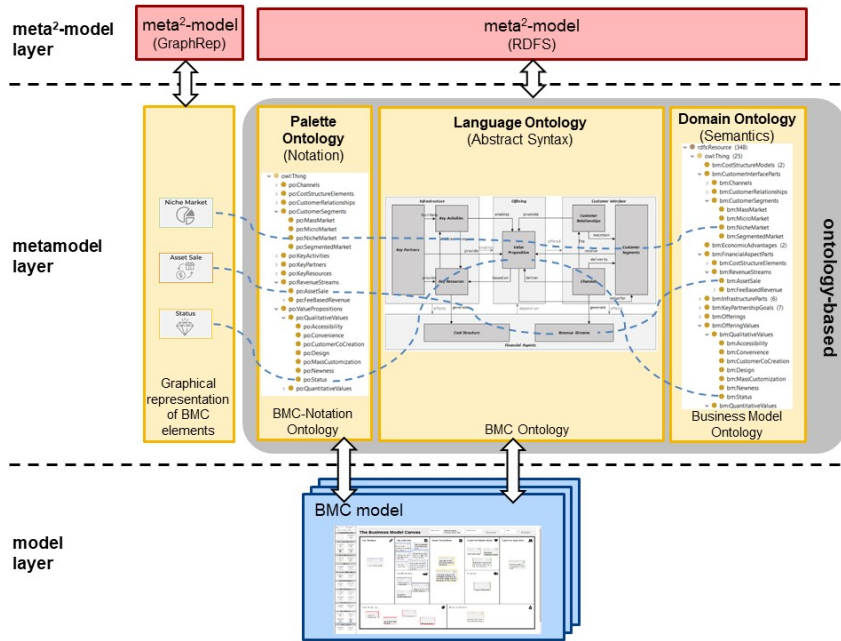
meta$^2$-model layer

meta$^2$-model (GraphRep)

meta$^2$-model (RDFS)

metamodel layer

Niche Market

Asset Sale

Status

Graphical representation of BMC elements

Palette Ontology (Notation)

owl:Thing
po:Channels
po:CostStructureElements
po:CustomerRelationships
po:CustomerSegments
po:MassMarket
po:MicroMarket
po:NicheMarket
po:SegmentedMarket
po:KeyActivities
po:KeyPartners
po:KeyResources
po:RevenueStreams
po:AssetSale
po:FeeBasedRevenue
po:ValuePropositions
po:QualitativeValues
po:Accessibility
po:Convenience
po:CustomerCoCreation
po:Design
po:MassCustomization
po:Newness
po:Status
po:QuantitativeValues

BMC-Notation Ontology

Language Ontology (Abstract Syntax)

Infrastructure
Offering
Customer Interface
Key Activities
Key Partners
Value Proposition
Customer Relationships
Customer Segments
Key Resources
Channels
Cost Structure
Revenue Streams
Financial Aspects

BMC Ontology

Domain Ontology (Semantics)

rdfsResource (348)
owl:Thing (25)
bm:CostStructureModels (2)
bm:CustomerInterfaceParts
bm:Channels
bm:CustomerRelationships
bm:CustomerSegments
bm:MassMarket
bm:MicroMarket
bm:NicheMarket
bm:SegmentedMarket
bm:EconomicAdvantages (2)
bm:FinancialAspectParts
bm:CostStructureElements
bm:RevenueStreams
bm:AssetSale
bm:FeeBasedRevenue
bm:InfrastructureParts (6)
bm:KeyPartnershipGoals (7)
bm:Offerings
bm:OfferingValues
bm:QualitativeValues
bm:Accessibility
bm:Convenience
bm:CustomerCoCreation
bm:Design
bm:MassCustomization
bm:Newness
bm:Status
bm:QuantitativeValues

Business Model Ontology

ontology-based

model layer

BMC model

The Business Model Canvas